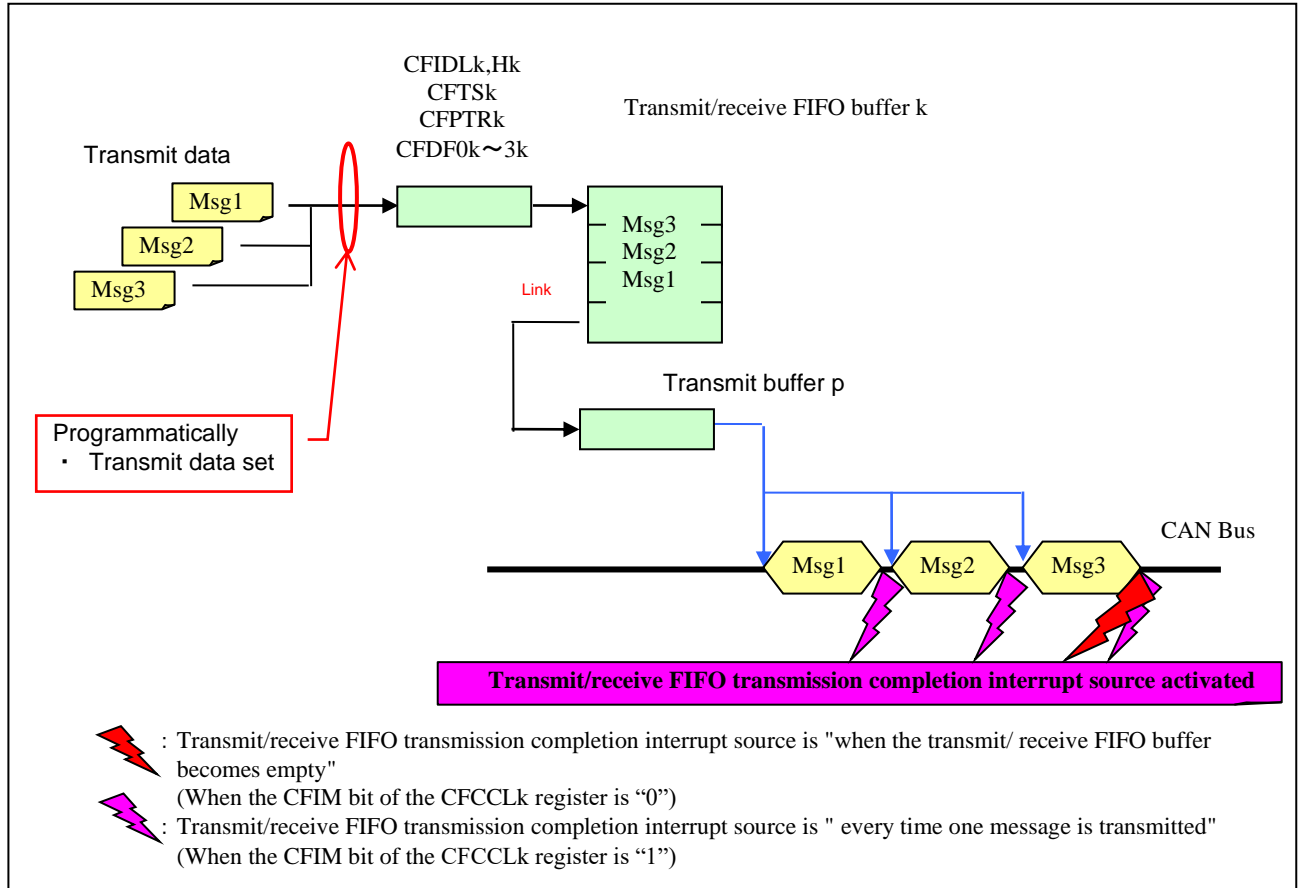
CFIDLk,Hk
CFTSk
CFPTRk
CFDF0k～3k

Transmit/receive FIFO buffer k

Transmit data

Msg1

Msg2

Msg3

Msg3
Msg2
Msg1

Link

Transmit buffer p

Programmatically
・ Transmit data set

CAN Bus

Msg1

Msg2

Msg3

Transmit/receive FIFO transmission completion interrupt source activated

: Transmit/receive FIFO transmission completion interrupt source is "when the transmit/ receive FIFO buffer becomes empty"
(When the CFIM bit of the CFCCLk register is “0”)

: Transmit/receive FIFO transmission completion interrupt source is " every time one message is transmitted"
(When the CFIM bit of the CFCCLk register is “1”)